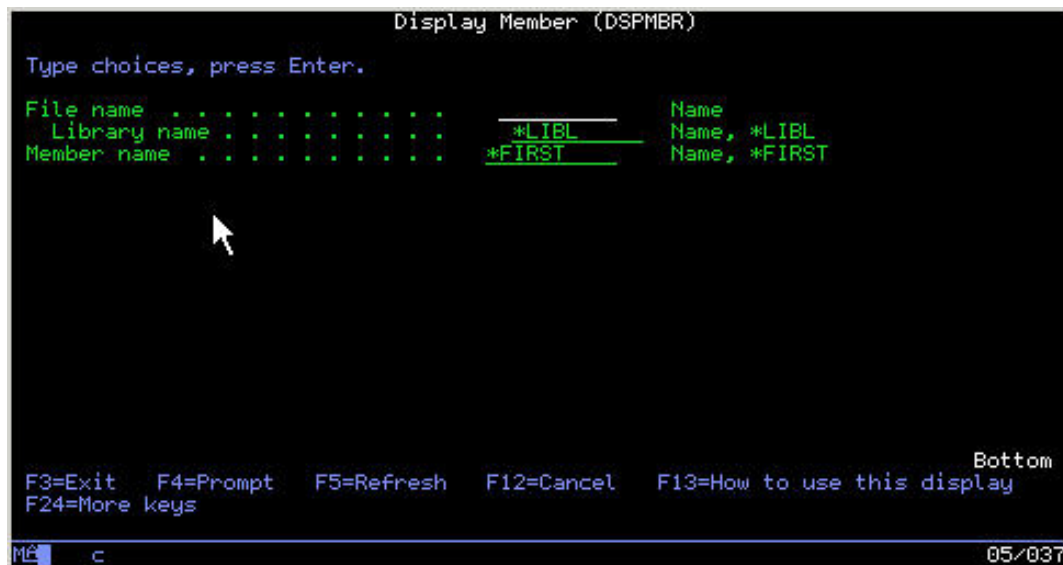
Display Member (DSPMBR)

Type choices, press Enter.

File name . . . . . . . . . . . . . . . . . . . . Name
Library name . . . . . . . . . . . . *LIBL Name, *LIBL
Member name . . . . . . . . . . . . *FIRST Name, *FIRST

Bottom
F3=Exit F4=Prompt F5=Refresh F12=Cancel F13=How to use this display
F24=More keys

MA c 05/037